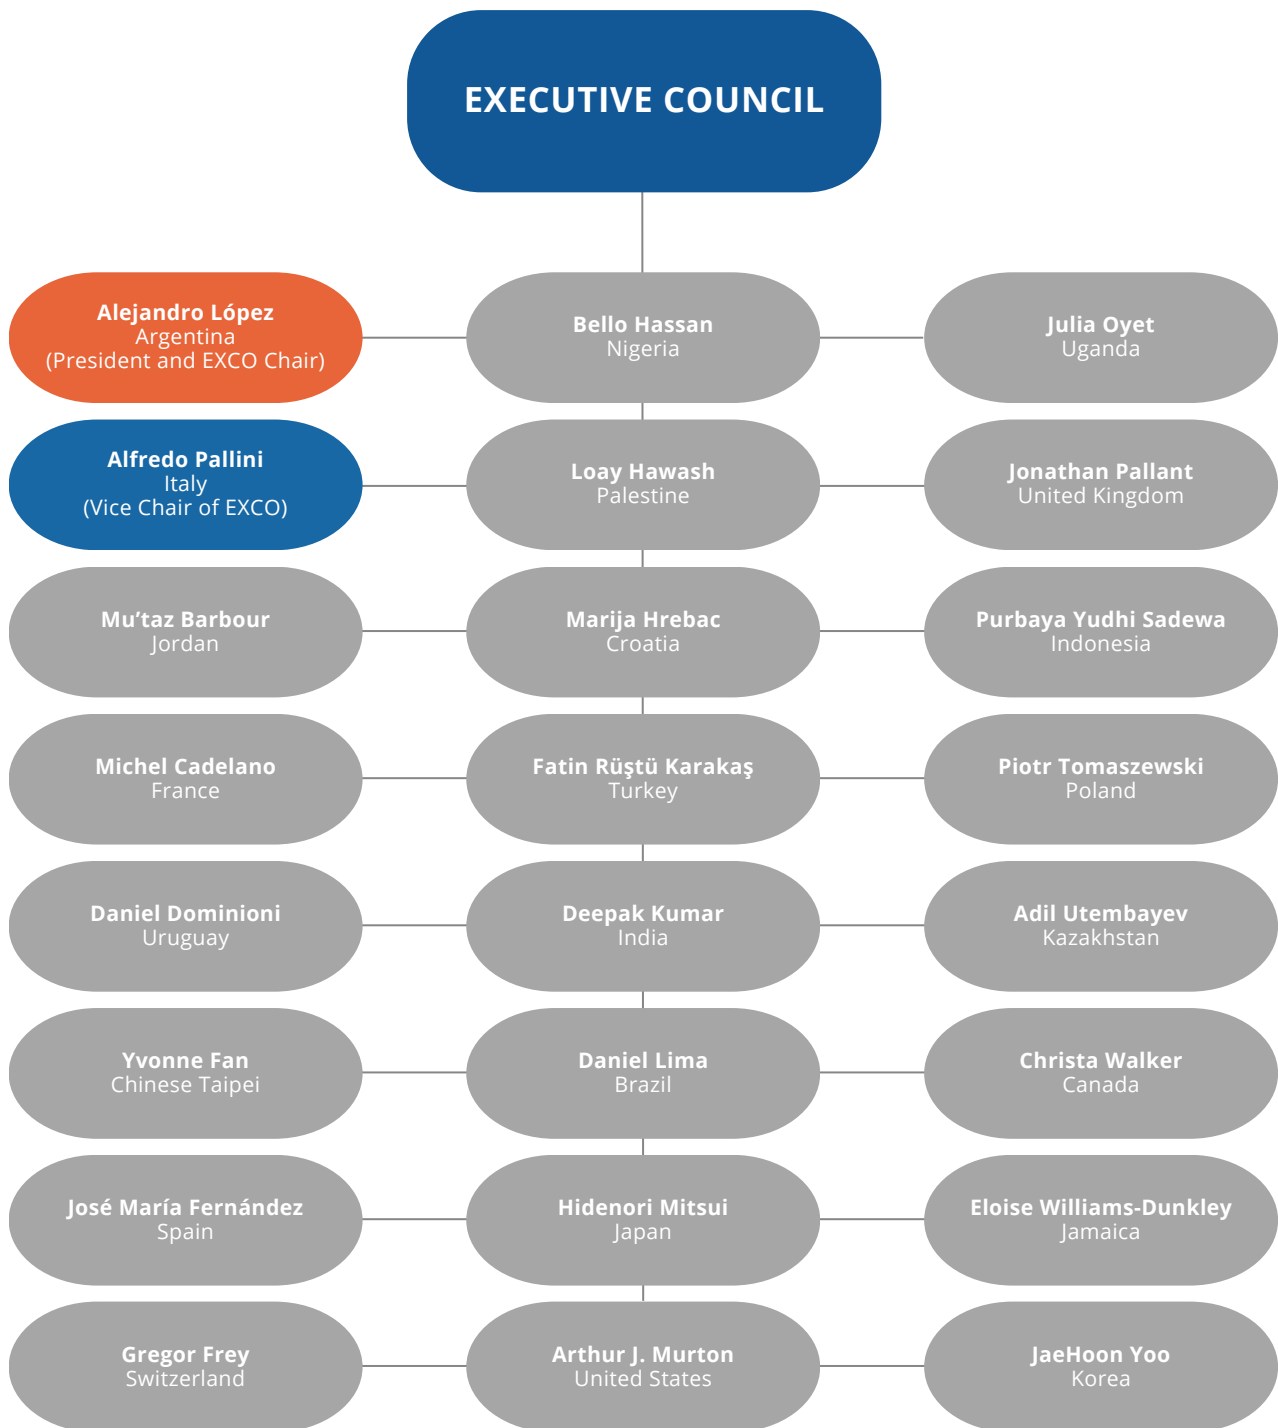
EXECUTIVE COUNCIL

Alejandro López
Argentina
(President and EXCO Chair)

Bello Hassan
Nigeria

Julia Oyet
Uganda

Alfredo Pallini
Italy
(Vice Chair of EXCO)

Loay Hawash
Palestine

Jonathan Pallant
United Kingdom

Mu'taz Barbour
Jordan

Marija Hrebac
Croatia

Purbaya Yudhi Sadewa
Indonesia

Michel Cadelano
France

Fatin Rüştü Karakaş
Turkey

Piotr Tomaszewski
Poland

Daniel Dominioni
Uruguay

Deepak Kumar
India

Adil Utembayev
Kazakhstan

Yvonne Fan
Chinese Taipei

Daniel Lima
Brazil

Christa Walker
Canada

José María Fernández
Spain

Hidenori Mitsui
Japan

Eloise Williams-Dunkley
Jamaica

Gregor Frey
Switzerland

Arthur J. Murton
United States

JaeHoon Yoo
Korea